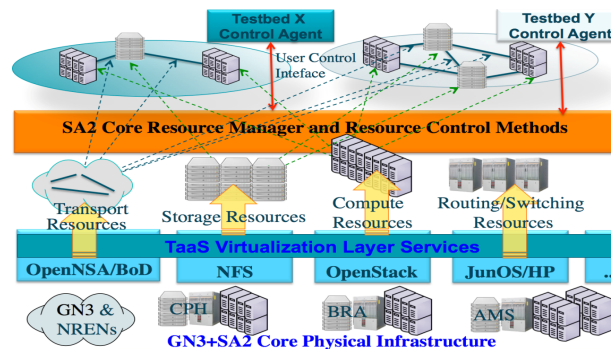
Testbed X Control Agent

Testbed Y Control Agent

User Control Inteface

SA2 Core Resource Manager and Resource Control Methods

Transport Resources

Storage Resources

Compute Resources

Routing/Switching Resources

TaaS Virtualization Layer Services

OpenNSA/BoD

NFS

OpenStack

JunOS/HP

...

GN3 & NRENs

CPH

BRA

AMS

GN3+SA2 Core Physical Infrastructure